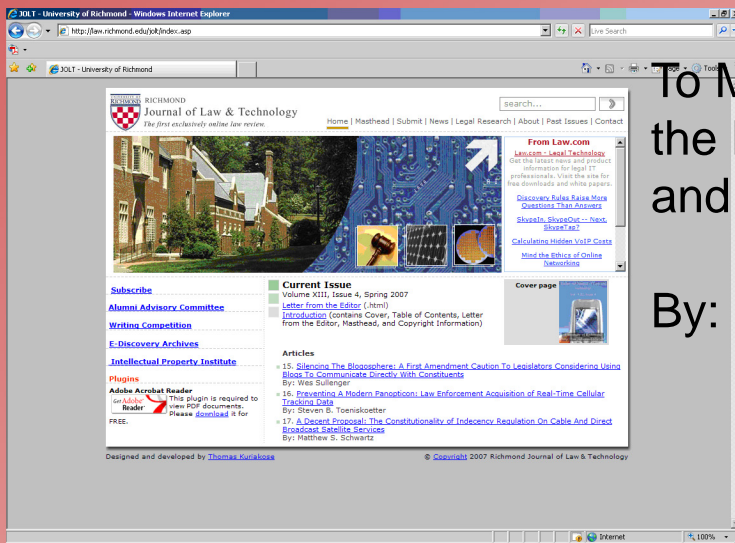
JOLT - University of Richmond - Windows Internet Explorer

http://law.richmond.edu/jolt/index.asp

Live Search

JOLT - University of Richmond

Tools

UNIVERSITY OF RICHMOND

RICHMOND Journal of Law & Technology
The first exclusively online law review.

search...

Home | Masthead | Submit | News | Legal Research | About | Past Issues | Contact

From Law.com
Law.com - Legal Technology
Get the latest news and product information for legal IT professionals. Visit the site for free downloads and white papers.

Discovery Rules Raise More Questions Than Answers

SkypeIn, SkypeOut -- Next, SkypeTap?

Calculating Hidden VoIP Costs

Mind the Ethics of Online Networking

Subscribe

Alumni Advisory Committee

Writing Competition

E-Discovery Archives

Intellectual Property Institute

Plugins

Adobe Acrobat Reader

Get Adobe Reader

This plugin is required to view PDF documents. Please download it for FREE.

Current Issue
Volume XIII, Issue 4, Spring 2007
Letter from the Editor (.html)
Introduction (contains Cover, Table of Contents, Letter from the Editor, Masthead, and Copyright Information)

Cover page

Articles

15. Silencing The Blogosphere: A First Amendment Caution To Legislators Considering Using Blogs To Communicate Directly With Constituents
By: Wes Sullenger

16. Preventing A Modern Panopticon: Law Enforcement Acquisition of Real-Time Cellular Tracking Data
By: Steven B. Toeniskoetter

17. A Decent Proposal: The Constitutionality of Indecency Regulation On Cable And Direct Broadcast Satellite Services
By: Matthew S. Schwartz

Designed and developed by Thomas Kuriakose

© Copyright 2007 Richmond Journal of Law & Technology

Internet

100%

To M
the
and

By: